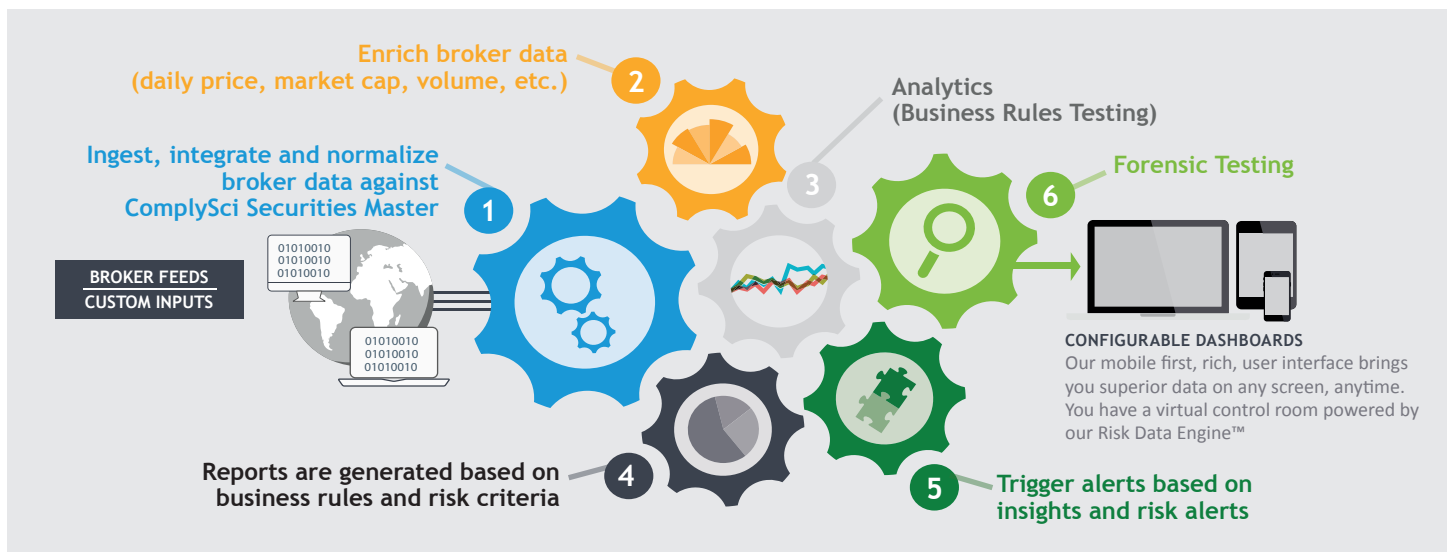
Enrich broker data
(daily price, market cap, volume, etc.)

2

Analytics
(Business Rules Testing)

Ingest, integrate and normalize broker data against ComplySci Securities Master

3

Forensic Testing

6

1

01010010
01010010
01010010

BROKER FEEDS
CUSTOM INPUTS

01010010
01010010
01010010

CONFIGURABLE DASHBOARDS
Our mobile first, rich, user interface brings you superior data on any screen, anytime. You have a virtual control room powered by our Risk Data Engine™

Reports are generated based on business rules and risk criteria

4

5

Trigger alerts based on insights and risk alerts